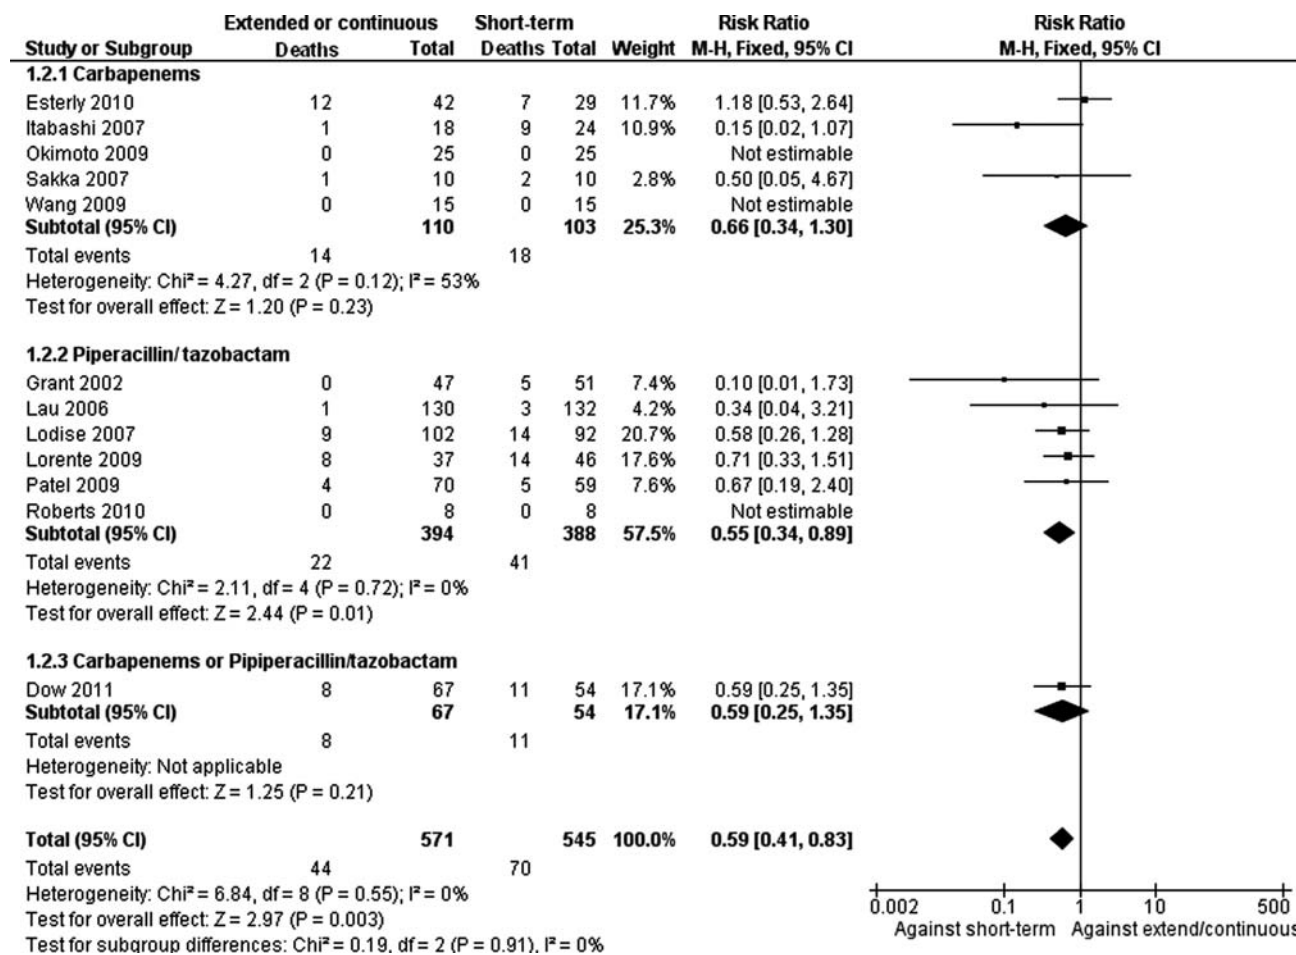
| Study or Subgroup | Extended or continuous Deaths | Total | Short-term Deaths | Total | Weight | Risk Ratio M-H, Fixed, 95% CI | Risk Ratio M-H, Fixed, 95% CI |
|---|---|---|---|---|---|---|---|
| **1.2.1 Carbapenems** | | | | | | | |
| Esterly 2010 | 12 | 42 | 7 | 29 | 11.7% | 1.18 [0.53, 2.64] | |
| Itabashi 2007 | 1 | 18 | 9 | 24 | 10.9% | 0.15 [0.02, 1.07] | |
| Okimoto 2009 | 0 | 25 | 0 | 25 | | Not estimable | |
| Sakka 2007 | 1 | 10 | 2 | 10 | 2.8% | 0.50 [0.05, 4.67] | |
| Wang 2009 | 0 | 15 | 0 | 15 | | Not estimable | |
| **Subtotal (95% CI)** | | **110** | | **103** | **25.3%** | **0.66 [0.34, 1.30]** | |
| Total events | 14 | | 18 | | | | |
| Heterogeneity: Chi² = 4.27, df = 2 (P = 0.12); I² = 53% | | | | | | | |
| Test for overall effect: Z = 1.20 (P = 0.23) | | | | | | | |
| **1.2.2 Piperacillin/ tazobactam** | | | | | | | |
| Grant 2002 | 0 | 47 | 5 | 51 | 7.4% | 0.10 [0.01, 1.73] | |
| Lau 2006 | 1 | 130 | 3 | 132 | 4.2% | 0.34 [0.04, 3.21] | |
| Lodise 2007 | 9 | 102 | 14 | 92 | 20.7% | 0.58 [0.26, 1.28] | |
| Lorente 2009 | 8 | 37 | 14 | 46 | 17.6% | 0.71 [0.33, 1.51] | |
| Patel 2009 | 4 | 70 | 5 | 59 | 7.6% | 0.67 [0.19, 2.40] | |
| Roberts 2010 | 0 | 8 | 0 | 8 | | Not estimable | |
| **Subtotal (95% CI)** | | **394** | | **388** | **57.5%** | **0.55 [0.34, 0.89]** | |
| Total events | 22 | | 41 | | | | |
| Heterogeneity: Chi² = 2.11, df = 4 (P = 0.72); I² = 0% | | | | | | | |
| Test for overall effect: Z = 2.44 (P = 0.01) | | | | | | | |
| **1.2.3 Carbapenems or Pipiperacillin/tazobactam** | | | | | | | |
| Dow 2011 | 8 | 67 | 11 | 54 | 17.1% | 0.59 [0.25, 1.35] | |
| **Subtotal (95% CI)** | | **67** | | **54** | **17.1%** | **0.59 [0.25, 1.35]** | |
| Total events | 8 | | 11 | | | | |
| Heterogeneity: Not applicable | | | | | | | |
| Test for overall effect: Z = 1.25 (P = 0.21) | | | | | | | |
| **Total (95% CI)** | | **571** | | **545** | **100.0%** | **0.59 [0.41, 0.83]** | |
| Total events | 44 | | 70 | | | | |
| Heterogeneity: Chi² = 6.84, df = 8 (P = 0.55); I² = 0% | | | | | | | |
| Test for overall effect: Z = 2.97 (P = 0.003) | | | | | | | |
| Test for subgroup differences: Chi² = 0.19, df = 2 (P = 0.91), I² = 0% | | | | | | | |

0.002 0.1 1 10 500
Against short-term Against extend/continuous